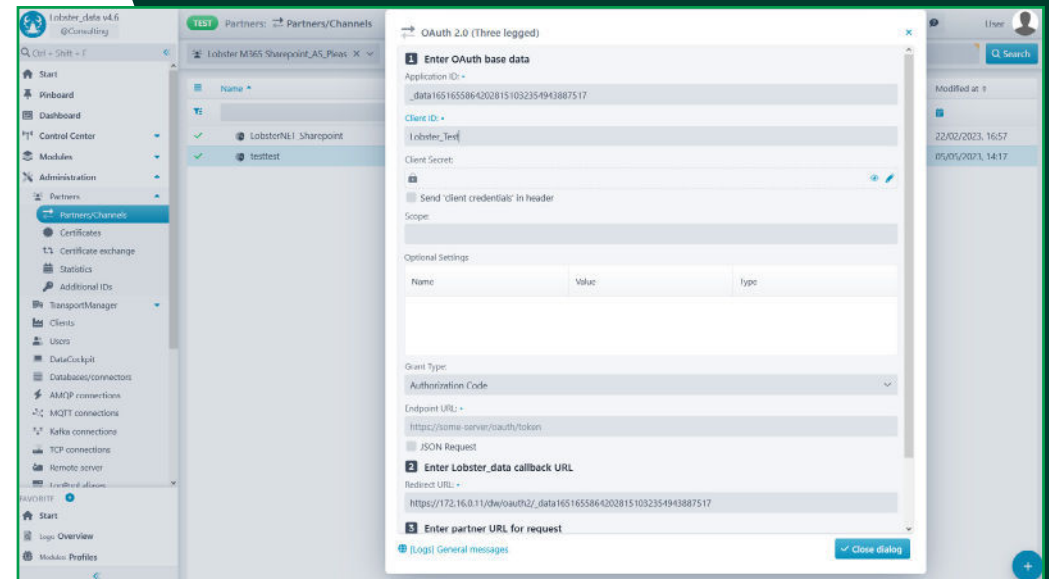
Lobster_data v4.6
@Consulting

TEST Partners: Partners/Channels

User

Q Ctrl + Shift + F

Lobster M365 Sharepoint_AS_Pleas ×

Q Search

Start
Pinboard
Dashboard
Control Center
Modules
Administration
Partners
Partners/Channels
Certificates
Certificate exchange
Statistics
Additional IDs
TransportManager
Clients
Users
DataCockpit
Databases/connectors
AMQP connections
MQTT connections
Kafka connections
TCP connections
Remote server
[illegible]

FAVORITE
Start
Logs Overview
Modules Profiles

Name
LobsterNET Sharepoint
testtest

Modified at
22/02/2023, 16:57
05/05/2023, 14:17

OAuth 2.0 (Three legged)

1 Enter OAuth base data

Application ID: •
_data1651655864202815103235494388751 7

Client ID: •
Lobster_Test

Client Secret:

Send 'client credentials' in header

Scope:

Optional Settings

| Name | Value | Type |
|---|---|---|

Grant Type:
Authorization Code

Endpoint URL: •
https://some-server/oauth/token

JSON Request

2 Enter Lobster_data callback URL

Redirect URL: •
https://172.16.0.11/dw/oauth2/_data16516558642028151032354943887517

3 Enter partner URL for request

[Logs] General messages

Close dialog